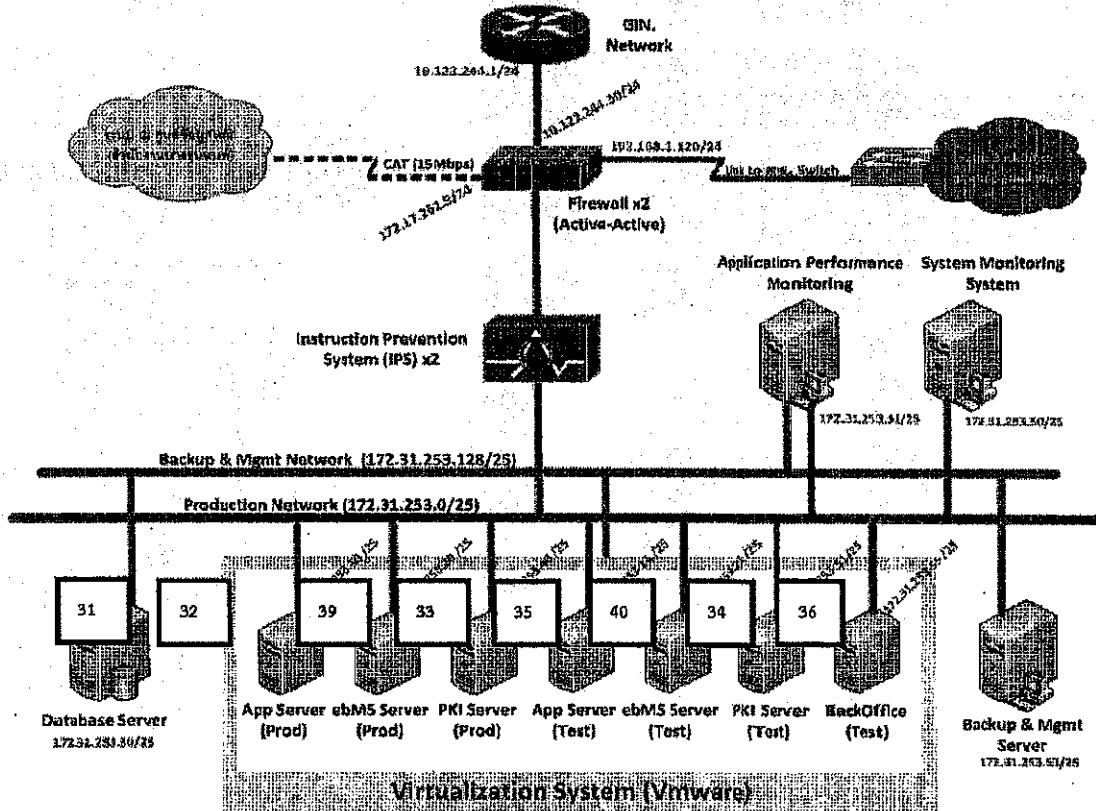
GIN. Network

10.122.244.1/24

10.122.244.30/24

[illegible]

CAT (15Mbps)

192.168.1.120/24

Uni to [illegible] Switch

172.17.252.5/24

Firewall x2 (Active-Active)

Application Performance Monitoring

System Monitoring System

Instruction Prevention System (IPS) x2

172.31.253.51/25

172.31.253.50/25

Backup & Mgmt Network (172.31.253.128/25)

Production Network (172.31.253.0/25)

31

32

39

33

35

40

34

36

Database Server
172.31.253.30/25

App Server (Prod)

ebMS Server (Prod)

PKI Server (Prod)

App Server (Test)

ebMS Server (Test)

PKI Server (Test)

BackOffice (Test)

Backup & Mgmt Server
172.31.253.51/25

Virtualization System (Vmware)